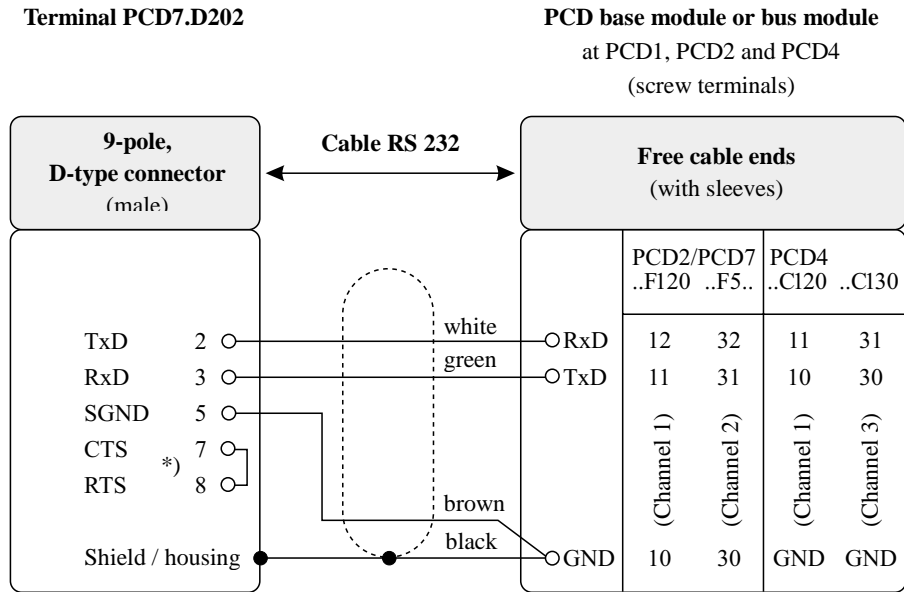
Terminal PCD7.D202

PCD base module or bus module
at PCD1, PCD2 and PCD4
(screw terminals)

9-pole,
D-type connector
(male)

Cable RS 232

Free cable ends
(with sleeves)

TxD 2
RxD 3
SGND 5
CTS 7
*)
RTS 8
Shield / housing

white
green
brown
black

RxD
TxD
GND

| PCD2/PCD7 ..F120 | ..F5.. | PCD4 ..Cl20 | ..Cl30 |
|---|---|---|---|
| 12 | 32 | 11 | 31 |
| 11 | 31 | 10 | 30 |
| (Channel 1) | (Channel 2) | (Channel 1) | (Channel 3) |
| 10 | 30 | GND | GND |